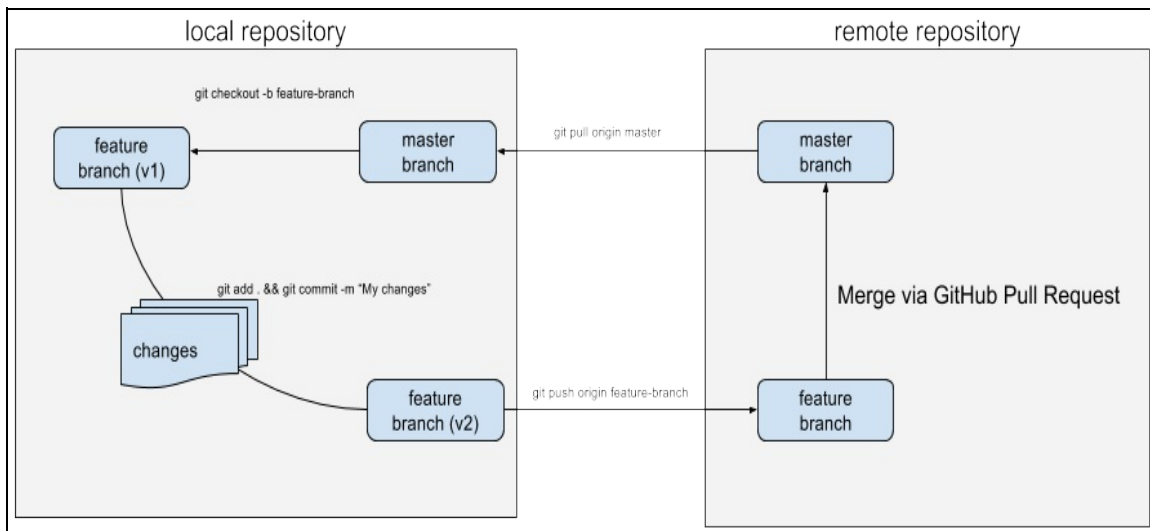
local repository

git checkout -b feature-branch

feature branch (v1)

master branch

git add . && git commit -m "My changes"

changes

feature branch (v2)

remote repository

git pull origin master

master branch

Merge via GitHub Pull Request

git push origin feature-branch

feature branch